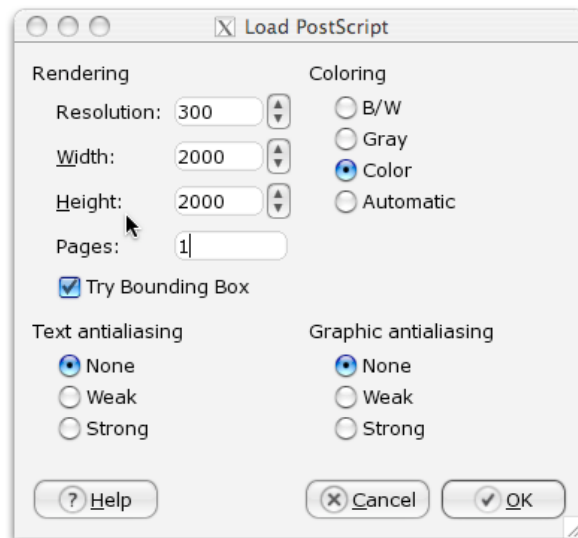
Load PostScript

Rendering

Resolution: 300

Width: 2000

Height: 2000

Pages: 1

Try Bounding Box

Coloring

B/W

Gray

Color

Automatic

Text antialiasing

None

Weak

Strong

Graphic antialiasing

None

Weak

Strong

? Help

Cancel

OK